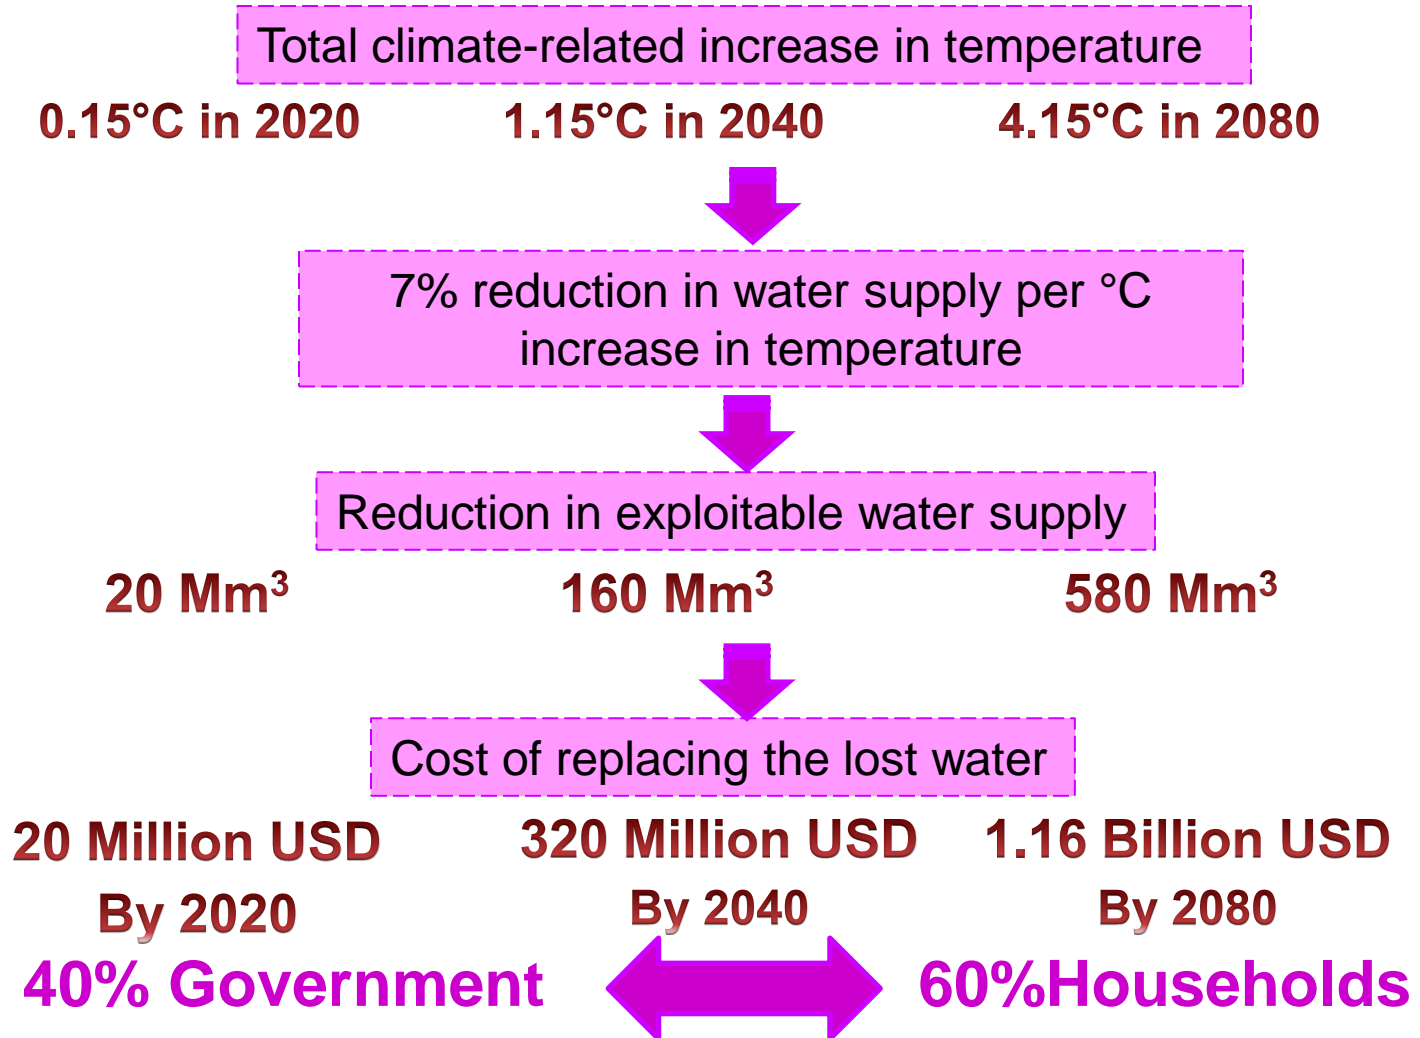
Total climate-related increase in temperature

0.15°C in 2020

1.15°C in 2040

4.15°C in 2080

7% reduction in water supply per °C increase in temperature

Reduction in exploitable water supply

20 Mm$^3$

160 Mm$^3$

580 Mm$^3$

Cost of replacing the lost water

20 Million USD By 2020

320 Million USD By 2040

1.16 Billion USD By 2080

40% Government

60%Households